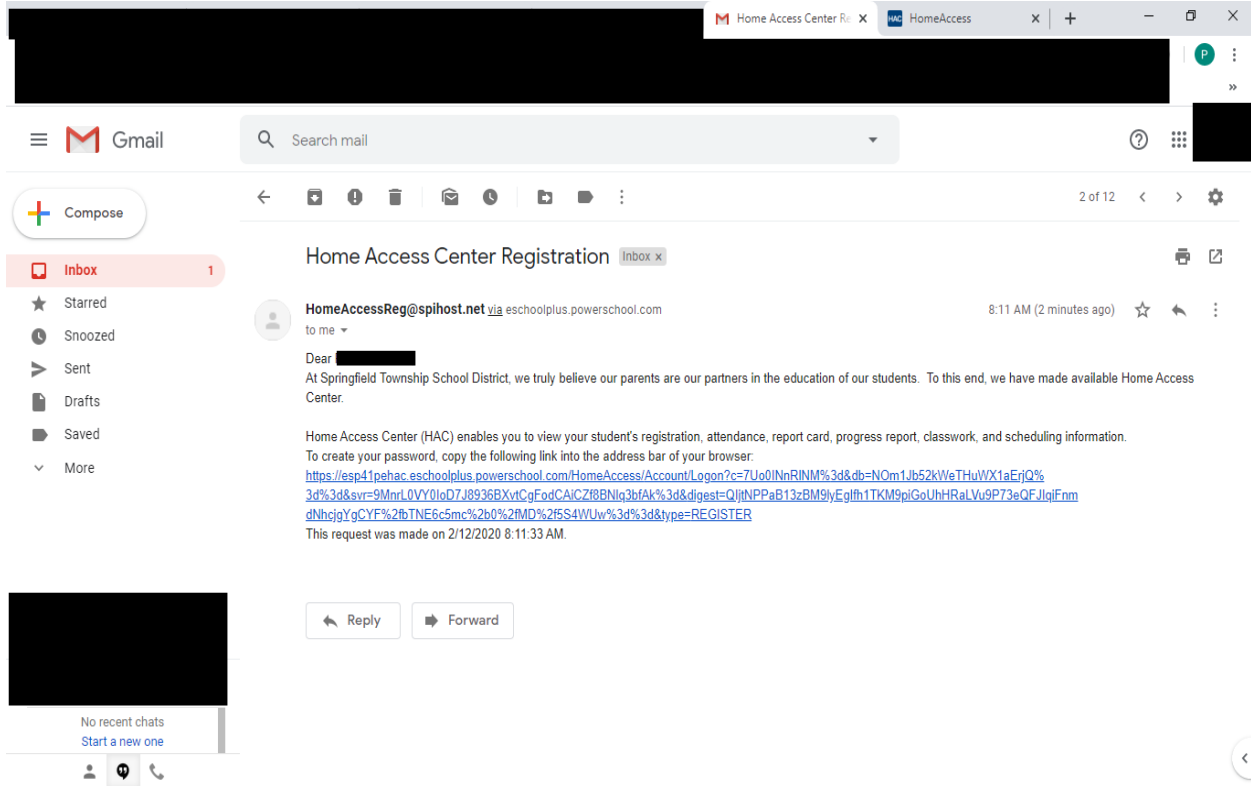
Home Access Center Re
HAC HomeAccess
P
»
Gmail
Search mail
Compose
Inbox 1
Starred
Snoozed
Sent
Drafts
Saved
More
2 of 12
Home Access Center Registration Inbox ×
HomeAccessReg@spihost.net via eschoolplus.powerschool.com
8:11 AM (2 minutes ago)
to me

Dear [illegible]
At Springfield Township School District, we truly believe our parents are our partners in the education of our students. To this end, we have made available Home Access Center.

Home Access Center (HAC) enables you to view your student's registration, attendance, report card, progress report, classwork, and scheduling information.
To create your password, copy the following link into the address bar of your browser:
https://esp41pehac.eschoolplus.powerschool.com/HomeAccess/Account/Logon?c=7Uo0INnRINM%3d&db=NOm1Jb52kWeTHuWX1aErjQ%3d%3d&svr=9MnrL0VY0IoD7J8936BXvtCgFodCAiCZf8BNlq3bfAk%3d&digest=QljtNPPaB13zBM9lyEgIfh1TKM9piGoUhHRaLVu9P73eQFJlqiFnmdNhcjgYgCYF%2fbTNE6c5mc%2b0%2fMD%2f5S4WUw%3d%3d&type=REGISTER
This request was made on 2/12/2020 8:11:33 AM.

Reply
Forward

No recent chats
Start a new one